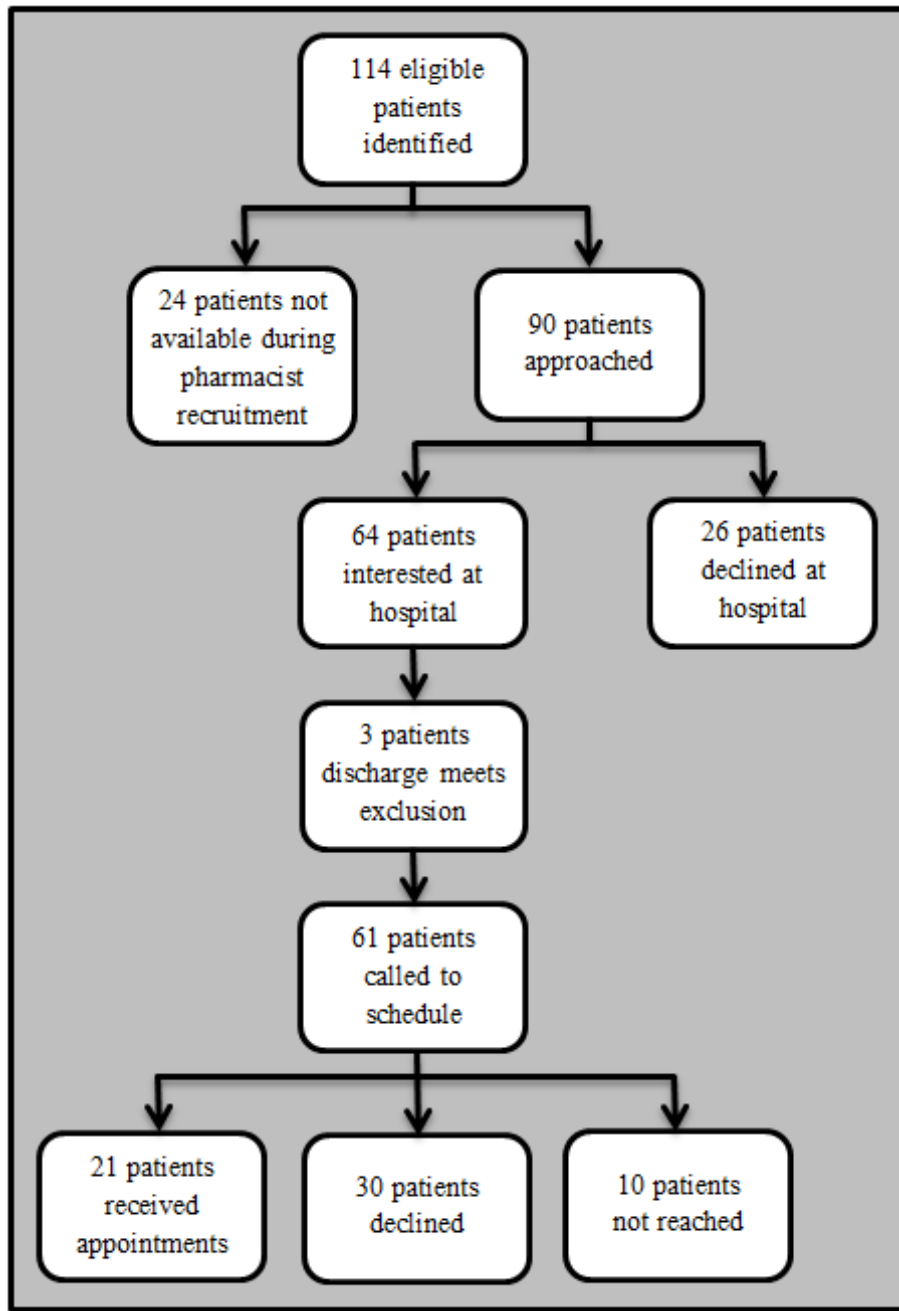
114 eligible patients identified

24 patients not available during pharmacist recruitment

90 patients approached

64 patients interested at hospital

26 patients declined at hospital

3 patients discharge meets exclusion

61 patients called to schedule

21 patients received appointments

30 patients declined

10 patients not reached